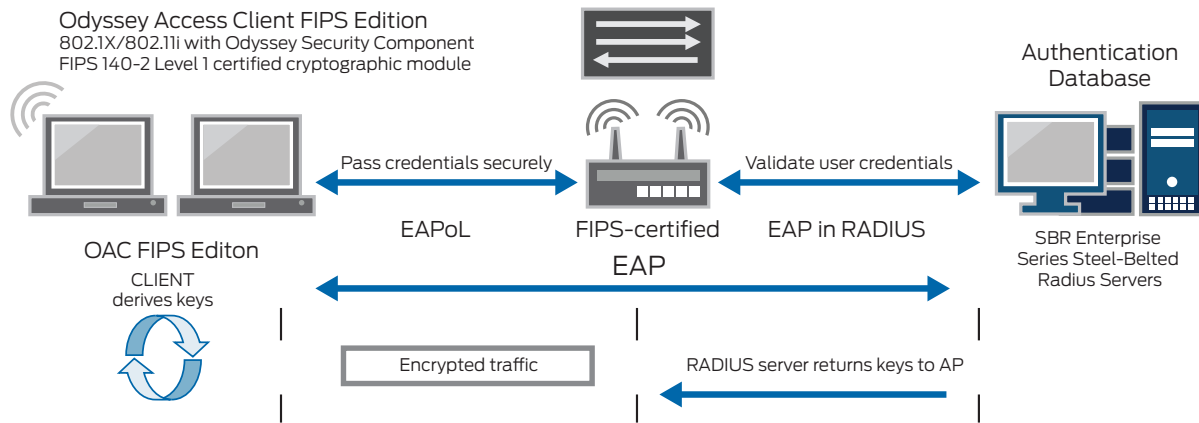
Odyssey Access Client FIPS Edition
802.1X/802.11i with Odyssey Security Component
FIPS 140-2 Level 1 certified cryptographic module

Authentication Database

Pass credentials securely

Validate user credentials

EAPoL

FIPS-certified

EAP in RADIUS

OAC FIPS Editon

SBR Enterprise Series Steel-Belted Radius Servers

CLIENT derives keys

EAP

Encrypted traffic

RADIUS server returns keys to AP